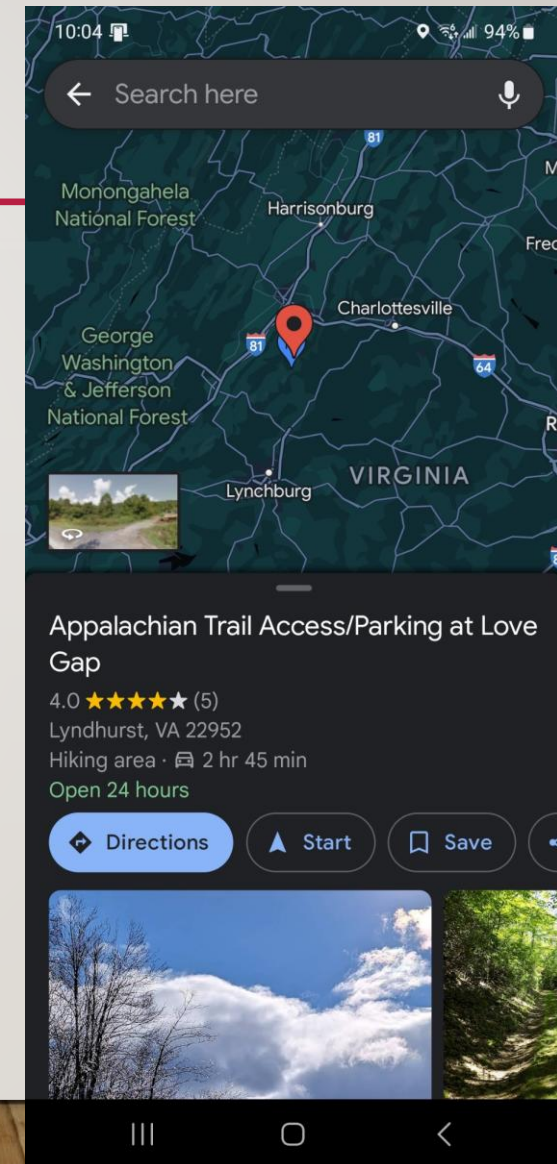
10:04

94%

Search here

81

Monongahela National Forest

Harrisonburg

M

Fred

Charlottesville

George Washington & Jefferson National Forest

81

64

R

VIRGINIA

Lynchburg

Appalachian Trail Access/Parking at Love Gap

4.0 ★★★★★ (5)

Lyndhurst, VA 22952

Hiking area · 2 hr 45 min

Open 24 hours

Directions

Start

Save